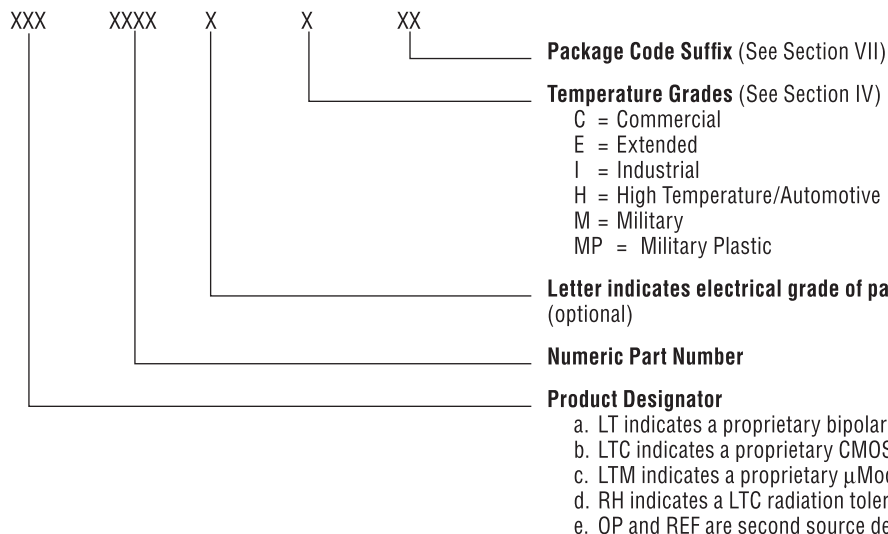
XXX XXXX X X XX

**Package Code Suffix** (See Section VII)

**Temperature Grades** (See Section IV)
C = Commercial
E = Extended
I = Industrial
H = High Temperature/Automotive
M = Military
MP = Military Plastic

**Letter indicates electrical grade of pa** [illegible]
(optional)

**Numeric Part Number**

**Product Designator**
a. LT indicates a proprietary bipolar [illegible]
b. LTC indicates a proprietary CMOS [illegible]
c. LTM indicates a proprietary μMo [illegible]
d. RH indicates a LTC radiation toler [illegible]
e. OP and REF are second source de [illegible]